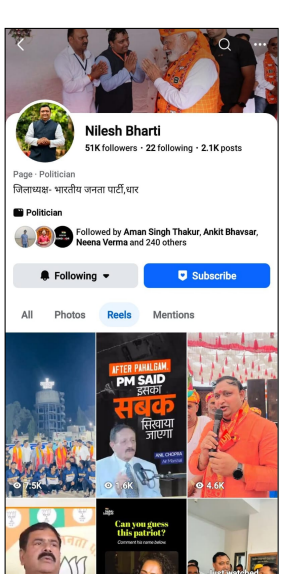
Nilesh Bharti

51K followers · 22 following · 2.1K posts

Page · Politician

जिलाध्यक्ष- भारतीय जनता पार्टी,धार

Politician

Followed by Aman Singh Thakur, Ankit Bhavsar, Neena Verma and 240 others

Following

Subscribe

All Photos Reels Mentions

7.5K

AFTER PAHALGAM PM SAID इसको सबक सिखाया जाएगा

ANIL CHOPRA

1.6K

4.6K

Can you guess this patriot?

Just watched